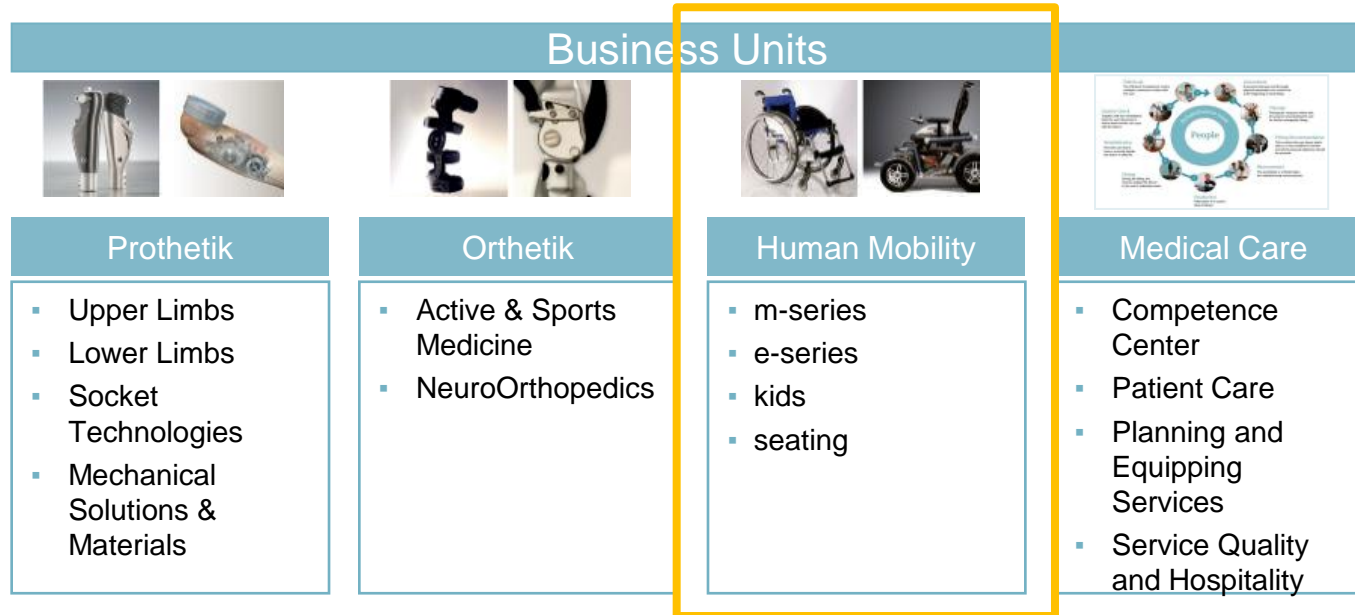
Business Units

People

Prothetik

- Upper Limbs
- Lower Limbs
- Socket Technologies
- Mechanical Solutions & Materials

Orthetik

- Active & Sports Medicine
- NeuroOrthopedics

Human Mobility

- m-series
- e-series
- kids
- seating

Medical Care

- Competence Center
- Patient Care
- Planning and Equipping Services
- Service Quality and Hospitality